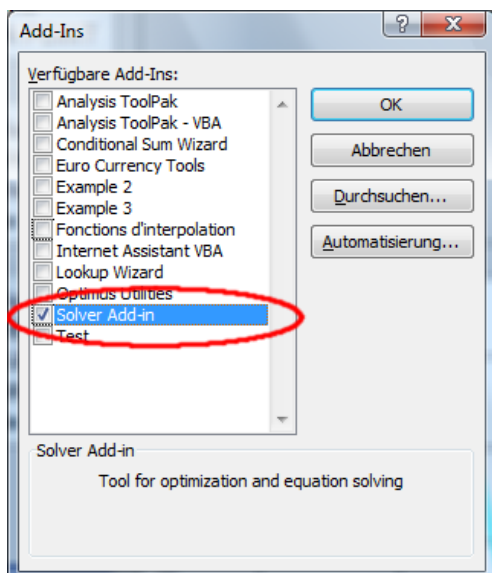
Add-Ins

Verfügbare Add-Ins:

Analysis ToolPak
Analysis ToolPak - VBA
Conditional Sum Wizard
Euro Currency Tools
Example 2
Example 3
Fonctions d'interpolation
Internet Assistant VBA
Lookup Wizard
Optimus Utilities
Solver Add-in
Test

OK
Abbrechen
Durchsuchen...
Automatisierung...

Solver Add-in
Tool for optimization and equation solving